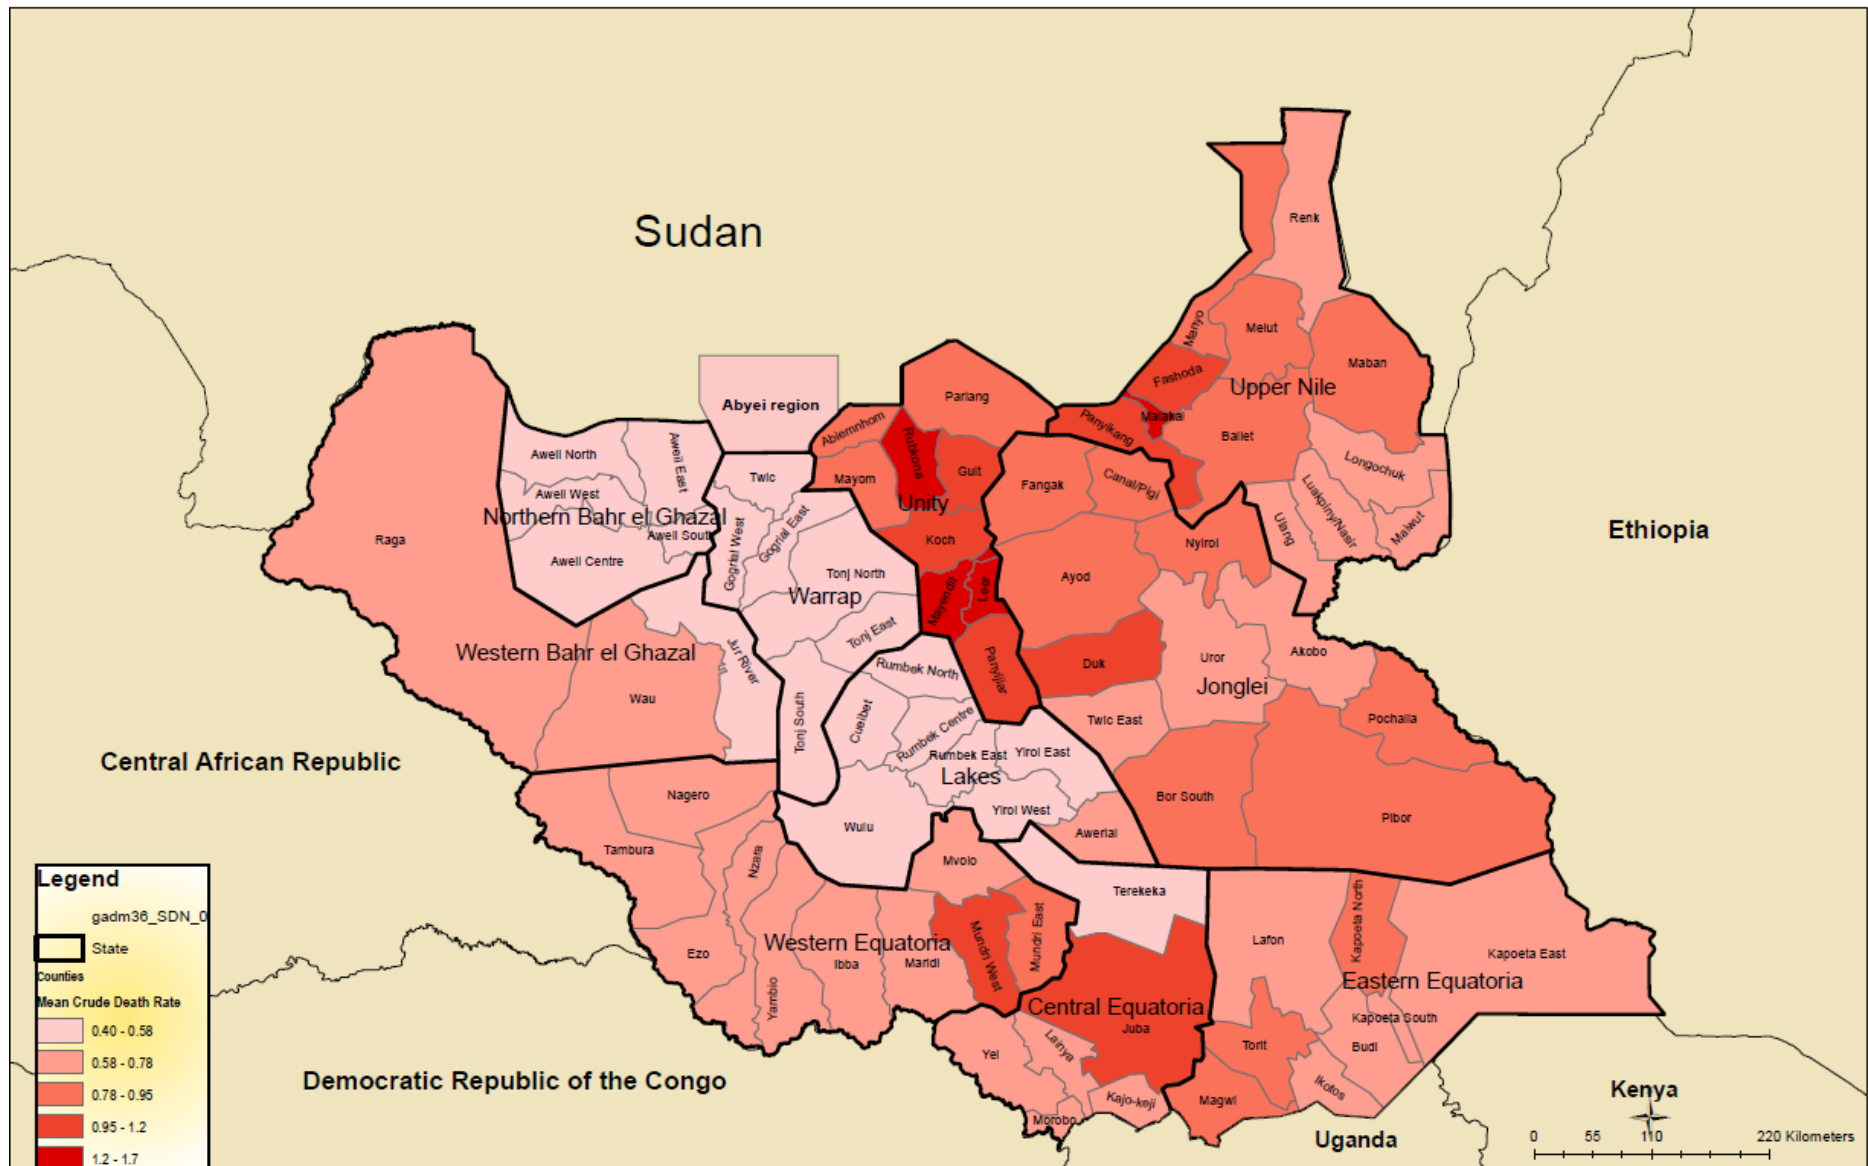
Sudan

Ethiopia

Central African Republic

Democratic Republic of the Congo

Uganda

Kenya

Abyei region

Northern Bahr el Ghazal

Aweil North

Aweil East

Aweil West

Aweil South

Aweil Centre

Raga

Western Bahr el Ghazal

Wau

Jur River

Twic

Gogrial West

Gogrial East

Tonj North

Warrap

Tonj East

Tonj South

Abiemnhom

Mayom

Rubkona

Guit

Unity

Koch

Mayendit

Leer

Panyijiar

Pariang

Fangak

Canal/Pigi

Panyikang

Malakal

Fashoda

Manyo

Melut

Renk

Maban

Upper Nile

Baliet

Longochuk

Luakpiny/Nasir

Ulang

Maiwut

Nyirol

Ayod

Duk

Uror

Akobo

Jonglei

Pochalla

Twic East

Bor South

Pibor

Rumbek North

Cueibet

Rumbek Centre

Rumbek East

Yirol East

Lakes

Yirol West

Awerial

Wulu

Nagero

Tambura

Nzara

Ezo

Yambio

Western Equatoria

Ibba

Maridi

Mvolo

Mundri West

Mundri East

Terekeka

Central Equatoria

Juba

Yei

Lainya

Morobo

Kajo-keji

Lafon

Kapoeta North

Kapoeta East

Eastern Equatoria

Kapoeta South

Budi

Torit

Ikotos

Magwi

Legend

gadm36_SDN_0

State

Counties

Mean Crude Death Rate

0.40 - 0.58

0.58 - 0.78

0.78 - 0.95

0.95 - 1.2

1.2 - 1.7

0 55 110 220 Kilometers